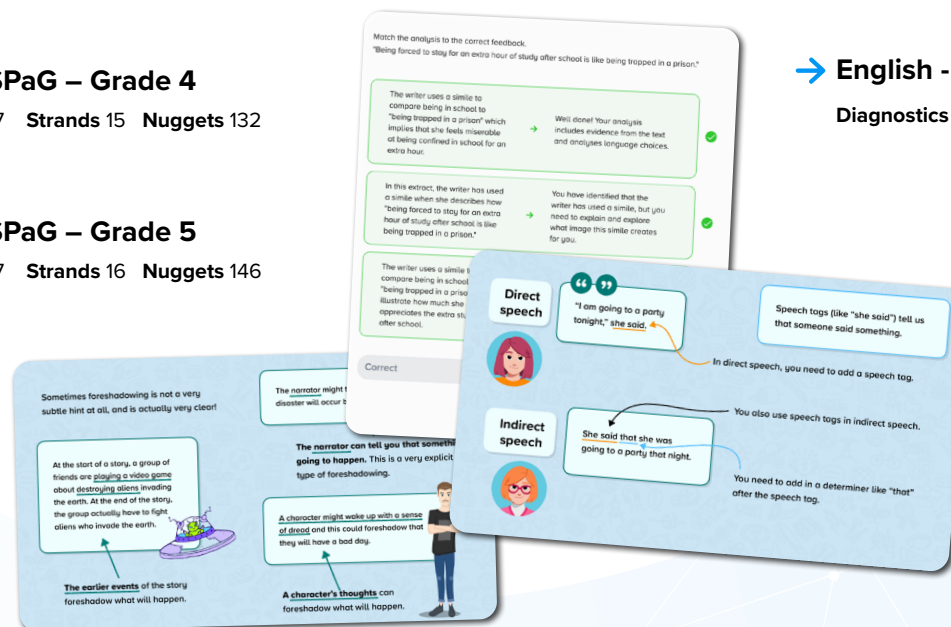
SPaG – Grade 4

7 **Strands** 15 **Nuggets** 132

SPaG – Grade 5

7 **Strands** 16 **Nuggets** 146

English -

Diagnostics

Match the analysis to the correct feedback.
"Being forced to stay for an extra hour of study after school is like being trapped in a prison."

The writer uses a simile to compare being in school to "being trapped in a prison" which implies that she feels miserable at being confined in school for an extra hour.

Well done! Your analysis includes evidence from the text and analyses language choices.

In this extract, the writer has used a simile when she describes how "being forced to stay for an extra hour of study after school is like being trapped in a prison."

You have identified that the writer has used a simile, but you need to explain and explore what image this simile creates for you.

The writer uses a simile t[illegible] compare being in school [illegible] "being trapped in a priso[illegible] illustrate how much she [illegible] appreciates the extra st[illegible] after school.

Correct

Sometimes foreshadowing is not a very subtle hint at all, and is actually very clear!

At the start of a story, a group of friends are playing a video game about destroying aliens invading the earth. At the end of the story, the group actually have to fight aliens who invade the earth.

The earlier events of the story foreshadow what will happen.

The narrator might t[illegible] disaster will occur b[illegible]

The narrator can tell you that somethi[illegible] going to happen. This is a very explicit type of foreshadowing.

A character might wake up with a sense of dread and this could foreshadow that they will have a bad day.

A character's thoughts can foreshadow what will happen.

Direct speech

"I am going to a party tonight," she said.

Speech tags (like "she said") tell us that someone said something.

In direct speech, you need to add a speech tag.

Indirect speech

She said that she was going to a party that night.

You also use speech tags in indirect speech.

You need to add in a determiner like "that" after the speech tag.